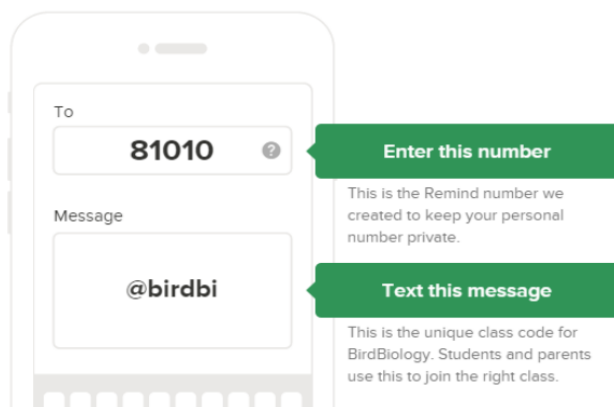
To

81010 ?

Message

@birdbi

Enter this number

This is the Remind number we created to keep your personal number private.

Text this message

This is the unique class code for BirdBiology. Students and parents use this to join the right class.